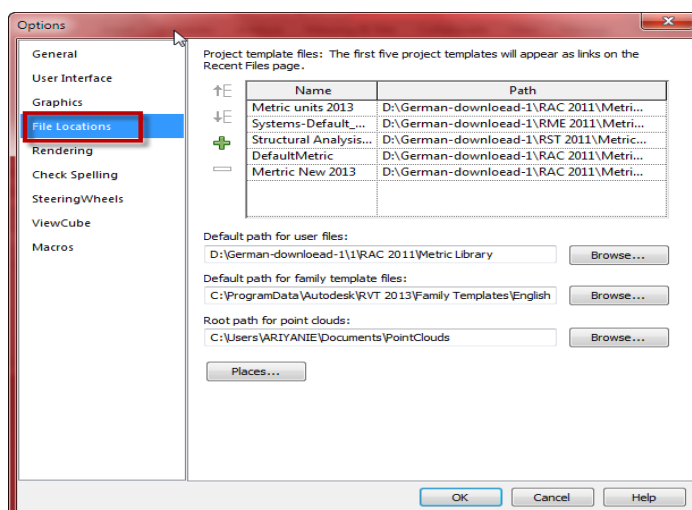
Options

General
User Interface
Graphics
File Locations
Rendering
Check Spelling
SteeringWheels
ViewCube
Macros

Project template files: The first five project templates will appear as links on the Recent Files page.

| Name | Path |
|---|---|
| Metric units 2013 | D:\German-downloead-1\RAC 2011\Metri... |
| Systems-Default_... | D:\German-downloead-1\RME 2011\Metri... |
| Structural Analysis... | D:\German-downloead-1\RST 2011\Metric... |
| DefaultMetric | D:\German-downloead-1\RAC 2011\Metri... |
| Metric New 2013 | D:\German-downloead-1\RAC 2011\Metri... |

Default path for user files:
D:\German-downloead-1\1\RAC 2011\Metric Library
Browse...

Default path for family template files:
C:\ProgramData\Autodesk\RVT 2013\Family Templates\English
Browse...

Root path for point clouds:
C:\Users\ARIYANIE\Documents\PointClouds
Browse...

Places...

OK
Cancel
Help